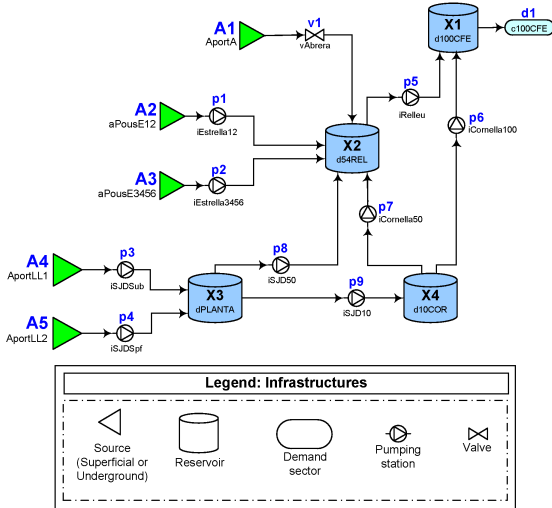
A1
AportA

v1
vAbrera

X1
d100CFE

d1
c100CFE

A2
aPousE12

p1
iEstrella12

p5
iRelleu

p6
iCornella100

X2
d54REL

A3
aPousE3456

p2
iEstrella3456

p7
iCornella50

A4
AportLL1

p3
iSJDSub

p8
iSJD50

X3
dPLANTA

p9
iSJD10

X4
d10COR

A5
AportLL2

p4
iSJDSpf

Legend: Infrastructures

Source (Superficial or Underground)

Reservoir

Demand sector

Pumping station

Valve